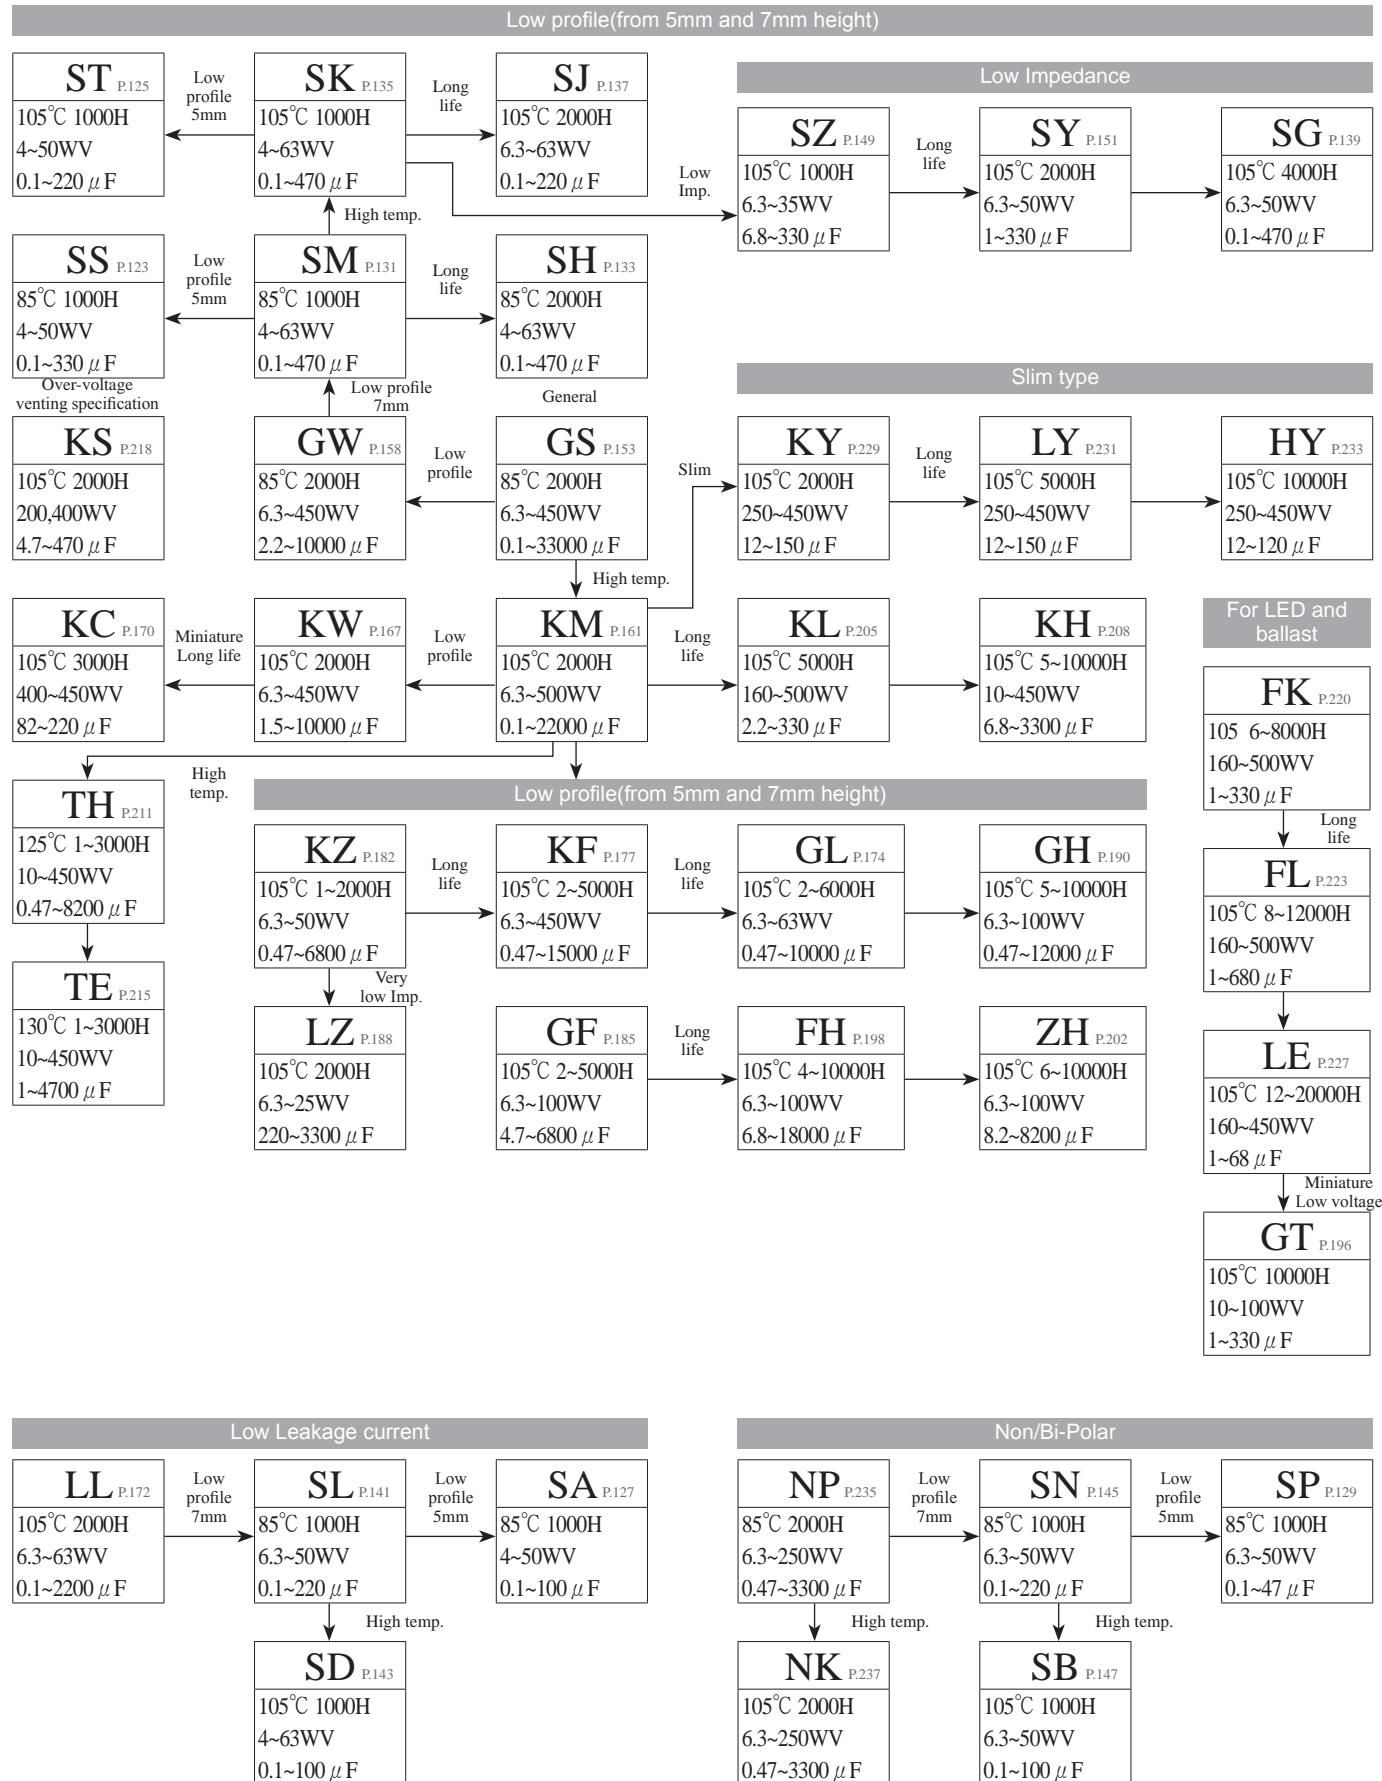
Low profile(from 5mm and 7mm height)

ST P.125
105℃ 1000H
4~50WV
0.1~220 $\mu$F

Low profile 5mm

SK P.135
105℃ 1000H
4~63WV
0.1~470 $\mu$F

Long life

SJ P.137
105℃ 2000H
6.3~63WV
0.1~220 $\mu$F

Low Imp.

Low Impedance

SZ P.149
105℃ 1000H
6.3~35WV
6.8~330 $\mu$F

Long life

SY P.151
105℃ 2000H
6.3~50WV
1~330 $\mu$F

SG P.139
105℃ 4000H
6.3~50WV
0.1~470 $\mu$F

High temp.

SS P.123
85℃ 1000H
4~50WV
0.1~330 $\mu$F

Low profile 5mm

SM P.131
85℃ 1000H
4~63WV
0.1~470 $\mu$F

Long life

SH P.133
85℃ 2000H
4~63WV
0.1~470 $\mu$F

Over-voltage venting specification

Low profile 7mm

General

Slim type

KS P.218
105℃ 2000H
200,400WV
4.7~470 $\mu$F

GW P.158
85℃ 2000H
6.3~450WV
2.2~10000 $\mu$F

Low profile

GS P.153
85℃ 2000H
6.3~450WV
0.1~33000 $\mu$F

Slim

KY P.229
105℃ 2000H
250~450WV
12~150 $\mu$F

Long life

LY P.231
105℃ 5000H
250~450WV
12~150 $\mu$F

HY P.233
105℃ 10000H
250~450WV
12~120 $\mu$F

High temp.

For LED and ballast

KC P.170
105℃ 3000H
400~450WV
82~220 $\mu$F

Miniature Long life

KW P.167
105℃ 2000H
6.3~450WV
1.5~10000 $\mu$F

Low profile

KM P.161
105℃ 2000H
6.3~500WV
0.1~22000 $\mu$F

Long life

KL P.205
105℃ 5000H
160~500WV
2.2~330 $\mu$F

KH P.208
105℃ 5~10000H
10~450WV
6.8~3300 $\mu$F

FK P.220
105 6~8000H
160~500WV
1~330 $\mu$F

High temp.

TH P.211
125℃ 1~3000H
10~450WV
0.47~8200 $\mu$F

Low profile(from 5mm and 7mm height)

KZ P.182
105℃ 1~2000H
6.3~50WV
0.47~6800 $\mu$F

Long life

KF P.177
105℃ 2~5000H
6.3~450WV
0.47~15000 $\mu$F

Long life

GL P.174
105℃ 2~6000H
6.3~63WV
0.47~10000 $\mu$F

GH P.190
105℃ 5~10000H
6.3~100WV
0.47~12000 $\mu$F

Long life

FL P.223
105℃ 8~12000H
160~500WV
1~680 $\mu$F

TE P.215
130℃ 1~3000H
10~450WV
1~4700 $\mu$F

Very low Imp.

LZ P.188
105℃ 2000H
6.3~25WV
220~3300 $\mu$F

GF P.185
105℃ 2~5000H
6.3~100WV
4.7~6800 $\mu$F

Long life

FH P.198
105℃ 4~10000H
6.3~100WV
6.8~18000 $\mu$F

ZH P.202
105℃ 6~10000H
6.3~100WV
8.2~8200 $\mu$F

LE P.227
105℃ 12~20000H
160~450WV
1~68 $\mu$F

Miniature Low voltage

GT P.196
105℃ 10000H
10~100WV
1~330 $\mu$F

Low Leakage current

LL P.172
105℃ 2000H
6.3~63WV
0.1~2200 $\mu$F

Low profile 7mm

SL P.141
85℃ 1000H
6.3~50WV
0.1~220 $\mu$F

Low profile 5mm

SA P.127
85℃ 1000H
4~50WV
0.1~100 $\mu$F

High temp.

SD P.143
105℃ 1000H
4~63WV
0.1~100 $\mu$F

Non/Bi-Polar

NP P.235
85℃ 2000H
6.3~250WV
0.47~3300 $\mu$F

Low profile 7mm

SN P.145
85℃ 1000H
6.3~50WV
0.1~220 $\mu$F

Low profile 5mm

SP P.129
85℃ 1000H
6.3~50WV
0.1~47 $\mu$F

High temp.

High temp.

NK P.237
105℃ 2000H
6.3~250WV
0.47~3300 $\mu$F

SB P.147
105℃ 1000H
6.3~50WV
0.1~100 $\mu$F